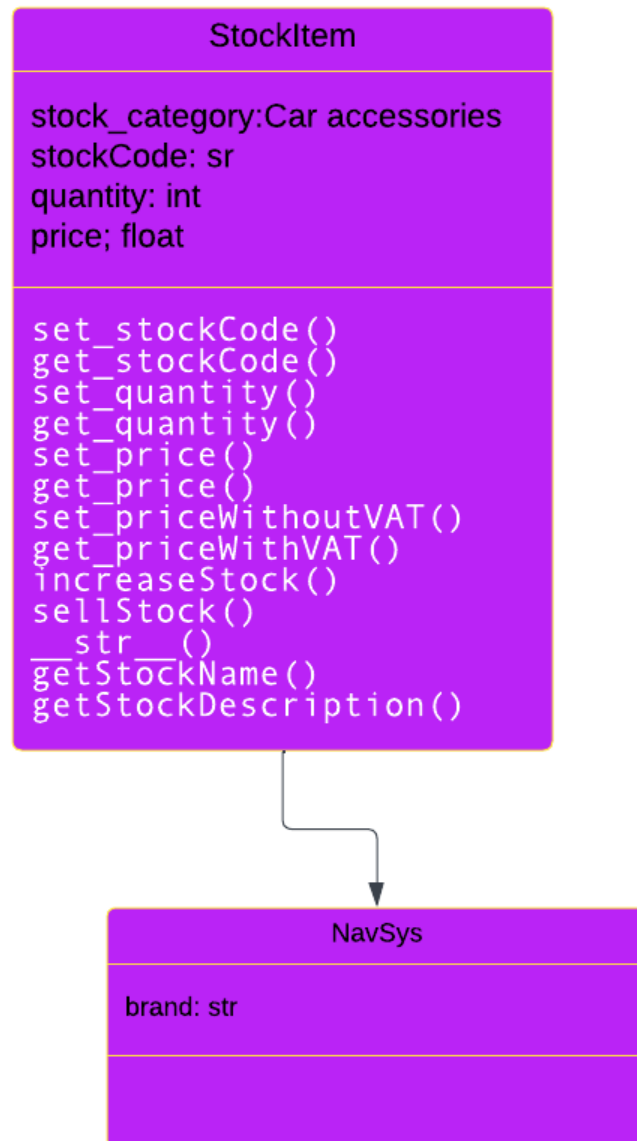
StockItem

stock_category:Car accessories
stockCode: sr
quantity: int
price; float

set_stockCode()
get_stockCode()
set_quantity()
get_quantity()
set_price()
get_price()
set_priceWithoutVAT()
get_priceWithVAT()
increaseStock()
sellStock()
\_\_str\_\_()
getStockName()
getStockDescription()

NavSys

brand: str